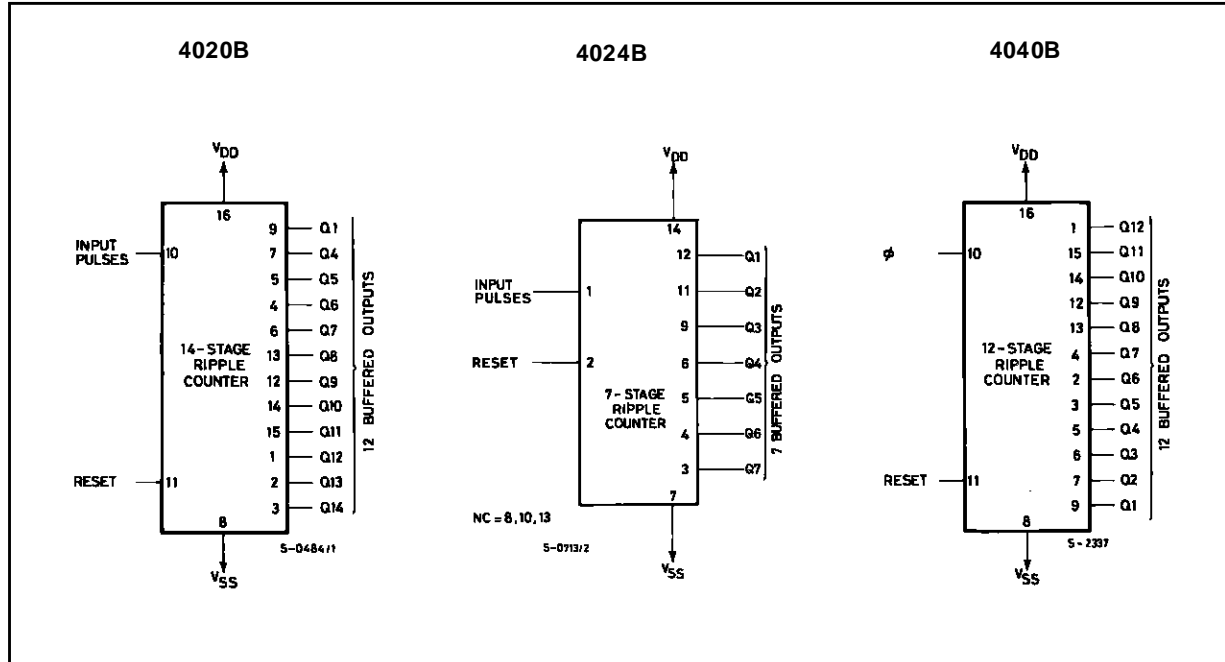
4020B

$V_{DD}$

16

INPUT PULSES 10

9 Q1
7 Q4
5 Q5
4 Q6
6 Q7
13 Q8
12 Q9
14 Q10
15 Q11
1 Q12
2 Q13
3 Q14

14-STAGE RIPPLE COUNTER

12 BUFFERED OUTPUTS

RESET 11

8

$V_{SS}$

S-0484/1

4024B

$V_{DD}$

14

INPUT PULSES 1

RESET 2

12 Q1
11 Q2
9 Q3
6 Q4
5 Q5
4 Q6
3 Q7

7-STAGE RIPPLE COUNTER

7 BUFFERED OUTPUTS

7

NC = 8, 10, 13

S-0713/2

$V_{SS}$

4040B

$V_{DD}$

16

$\phi$ 10

1 Q12
15 Q11
14 Q10
12 Q9
13 Q8
4 Q7
2 Q6
3 Q5
5 Q4
6 Q3
7 Q2
9 Q1

12-STAGE RIPPLE COUNTER

12 BUFFERED OUTPUTS

RESET 11

8

S-2337

$V_{SS}$